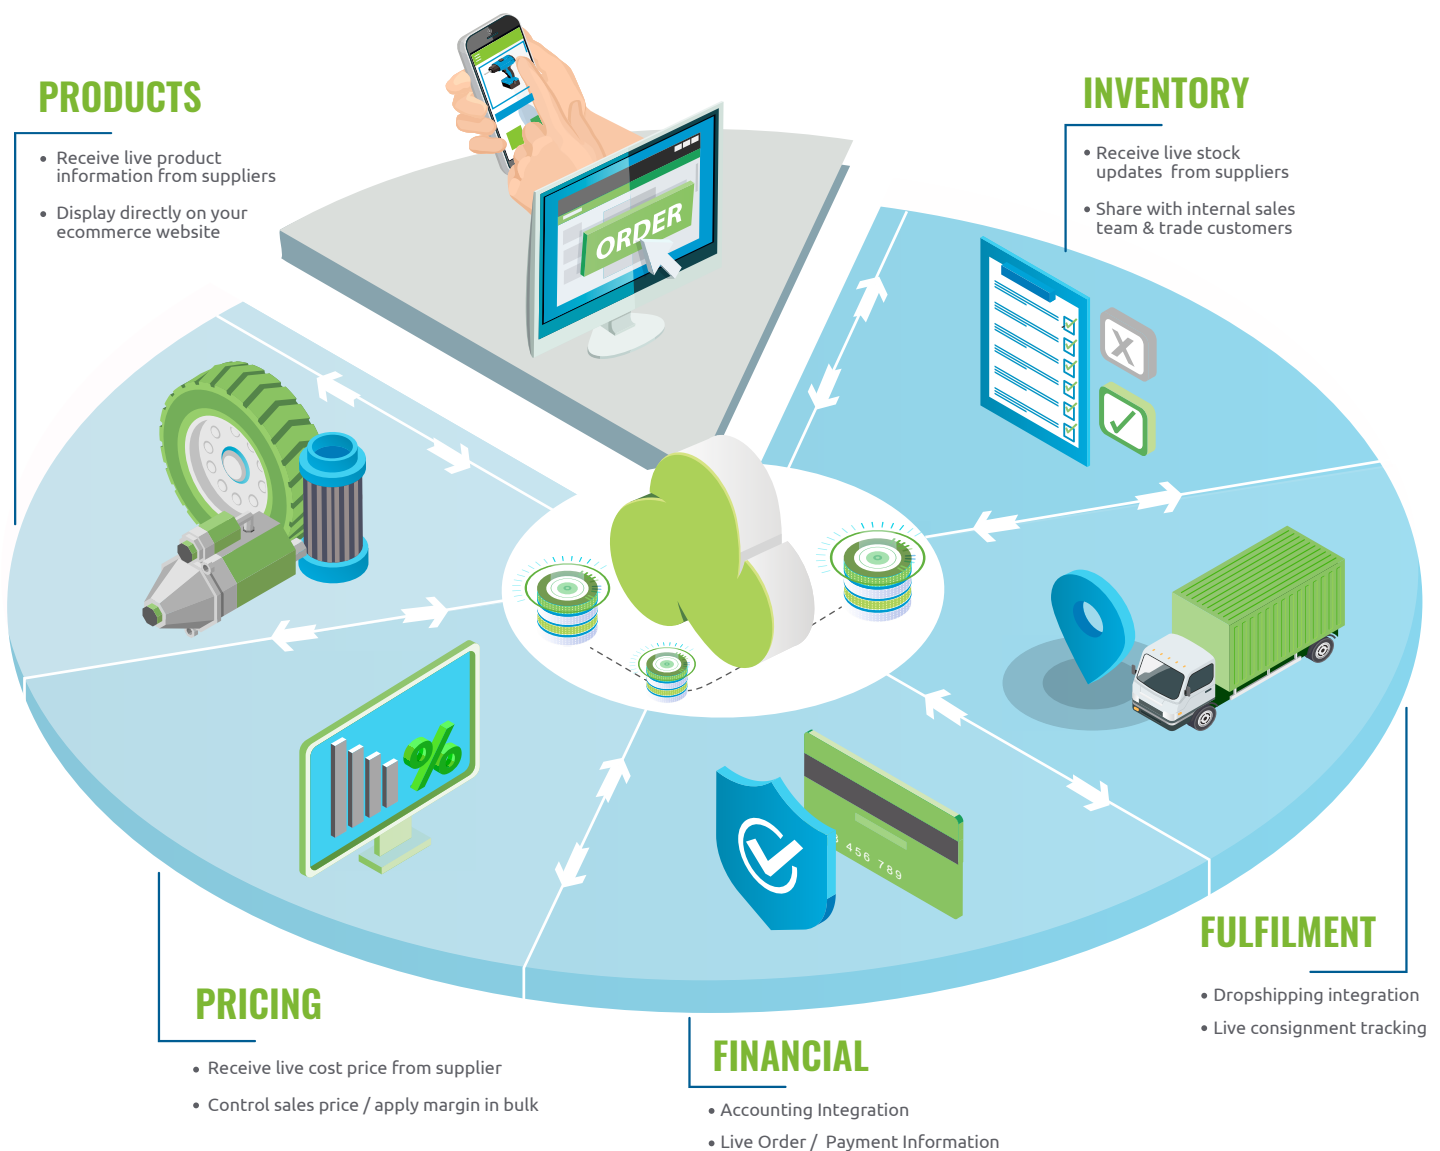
PRODUCTS

• Receive live product information from suppliers

• Display directly on your ecommerce website

ORDER

INVENTORY

• Receive live stock updates from suppliers

• Share with internal sales team & trade customers

456 789

FULFILMENT

• Dropshipping integration

• Live consignment tracking

PRICING

• Receive live cost price from supplier

• Control sales price / apply margin in bulk

FINANCIAL

• Accounting Integration

• Live Order / Payment Information